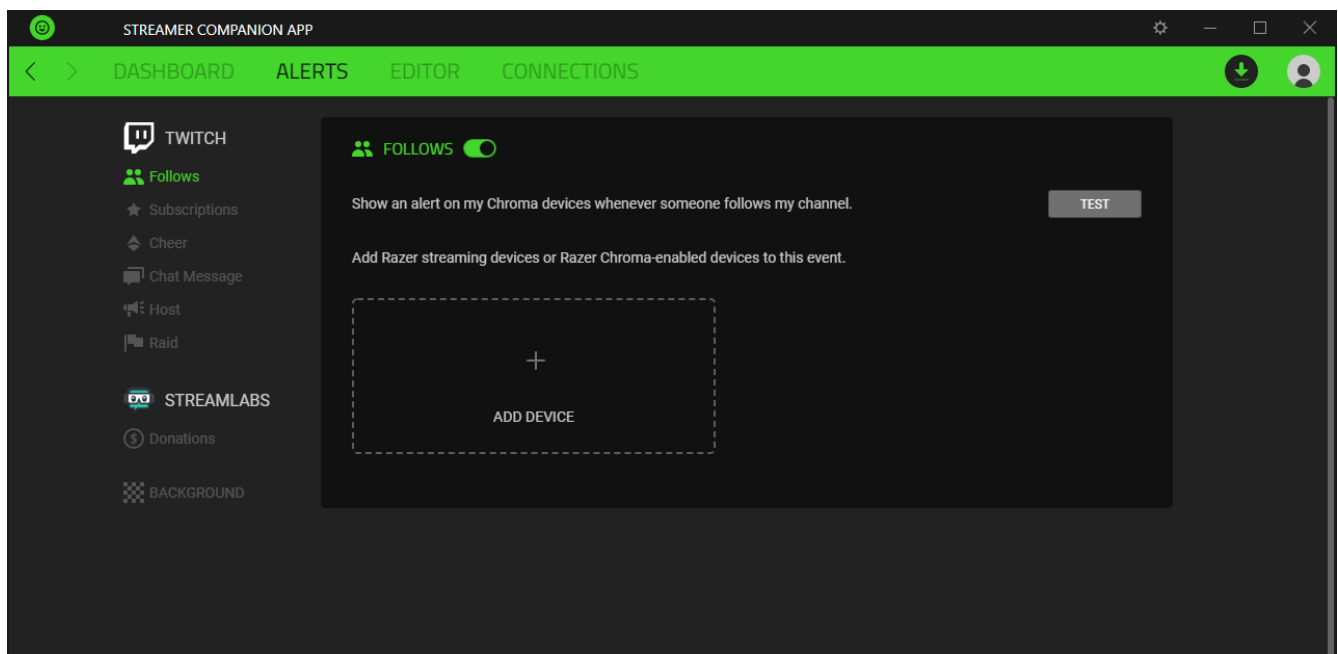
STREAMER COMPANION APP

DASHBOARD ALERTS EDITOR CONNECTIONS

TWITCH
Follows
Subscriptions
Cheer
Chat Message
Host
Raid

STREAMLABS
Donations

BACKGROUND

FOLLOWS

Show an alert on my Chroma devices whenever someone follows my channel.

TEST

Add Razer streaming devices or Razer Chroma-enabled devices to this event.

+
ADD DEVICE